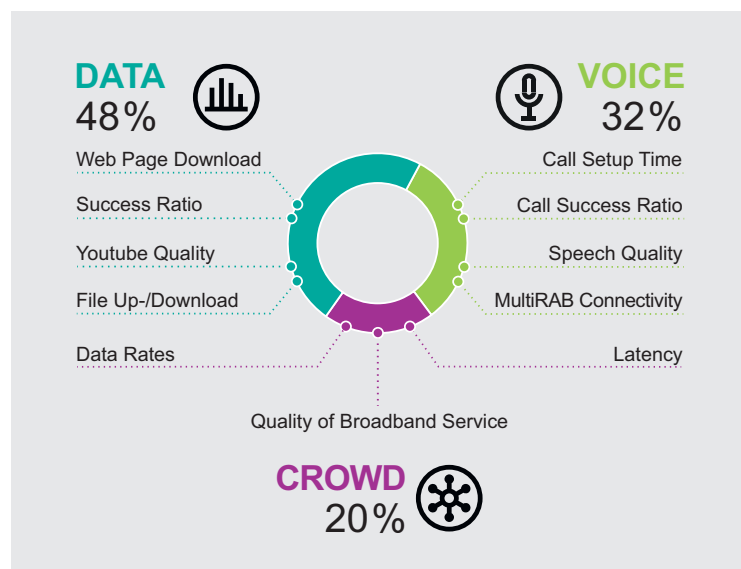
DATA
48%

Web Page Download

Success Ratio

Youtube Quality

File Up-/Download

VOICE
32%

Call Setup Time

Call Success Ratio

Speech Quality

MultiRAB Connectivity

Data Rates

Latency

Quality of Broadband Service

CROWD
20%